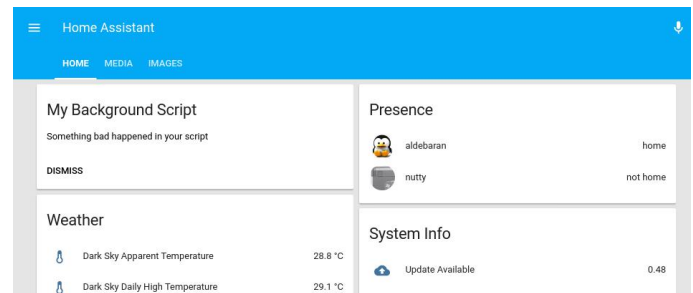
Home Assistant

HOME MEDIA IMAGES

My Background Script

Something bad happened in your script

DISMISS

Weather

Dark Sky Apparent Temperature 28.8 °C

Dark Sky Daily High Temperature 29.1 °C

Presence

aldebaran home

nutty not home

System Info

Update Available 0.48